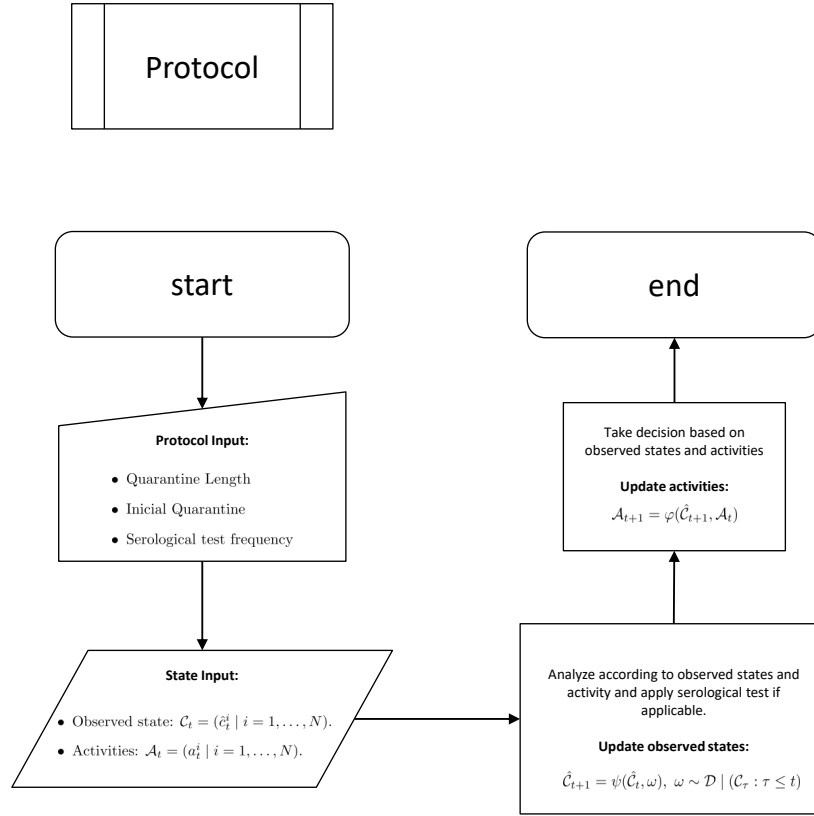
Protocol

start

end

Protocol Input:

• Quarantine Length

• Inicial Quarantine

• Serological test frequency

State Input:

• Observed state: $\mathcal{C}_t = (\hat{c}_t^i \mid i = 1, \ldots, N)$.

• Activities: $\mathcal{A}_t = (a_t^i \mid i = 1, \ldots, N)$.

Analyze according to observed states and activity and apply serological test if applicable.

Update observed states:

$\hat{\mathcal{C}}_{t+1} = \psi(\hat{\mathcal{C}}_t, \omega),\ \omega \sim \mathcal{D} \mid (\mathcal{C}_\tau : \tau \leq t)$

Take decision based on observed states and activities

Update activities:

$\mathcal{A}_{t+1} = \varphi(\hat{\mathcal{C}}_{t+1}, \mathcal{A}_t)$